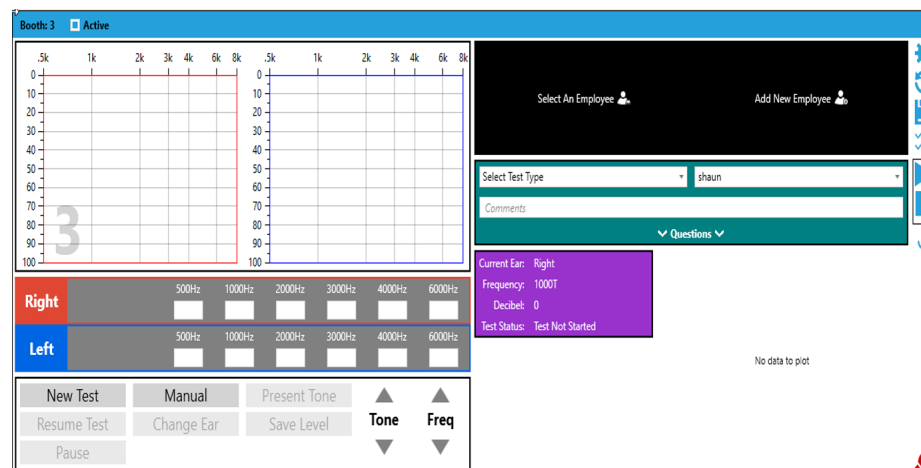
Booth: 3 Active

.5k 1k 2k 3k 4k 6k 8k
0
10
20
30
40
50
60
70
80
90
100

3

.5k 1k 2k 3k 4k 6k 8k
0
10
20
30
40
50
60
70
80
90
100

Select An Employee

Add New Employee

Select Test Type

shaun

Comments

Questions

Right

| 500Hz | 1000Hz | 2000Hz | 3000Hz | 4000Hz | 6000Hz |
|---|---|---|---|---|---|
| | | | | | |

Left

| 500Hz | 1000Hz | 2000Hz | 3000Hz | 4000Hz | 6000Hz |
|---|---|---|---|---|---|
| | | | | | |

Current Ear: Right
Frequency: 1000T
Decibel: 0
Test Status: Test Not Started

No data to plot

New Test
Manual
Present Tone
Resume Test
Change Ear
Save Level
Pause

Tone

Freq